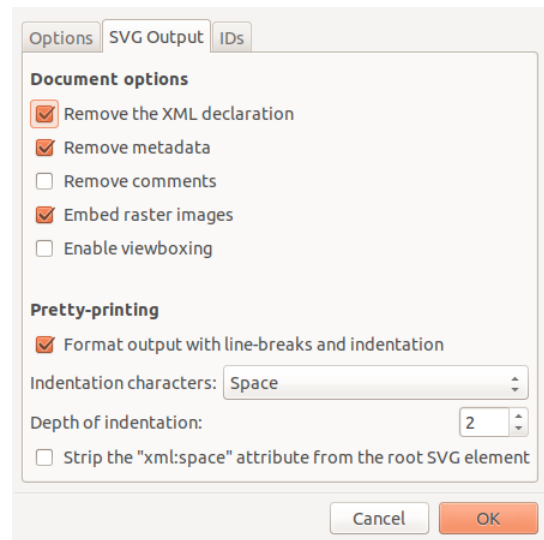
Options SVG Output IDs

Document options

Remove the XML declaration

Remove metadata

Remove comments

Embed raster images

Enable viewboxing

Pretty-printing

Format output with line-breaks and indentation

Indentation characters: Space

Depth of indentation: 2

Strip the "xml:space" attribute from the root SVG element

Cancel OK